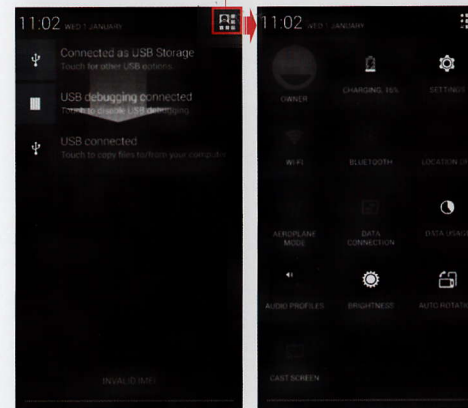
11:02 WED 1 JANUARY

Connected as USB Storage
Touch for other USB options.

USB debugging connected
Touch to disable USB debugging.

USB connected
Touch to copy files to/from your computer.

INVALID IMEI

11:02 WED 1 JANUARY

OWNER

CHARGING, 16%

SETTINGS

WI-FI

BLUETOOTH

LOCATION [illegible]

AEROPLANE MODE

DATA CONNECTION

DATA USAGE

AUDIO PROFILES

BRIGHTNESS

AUTO ROTATION

CAST SCREEN